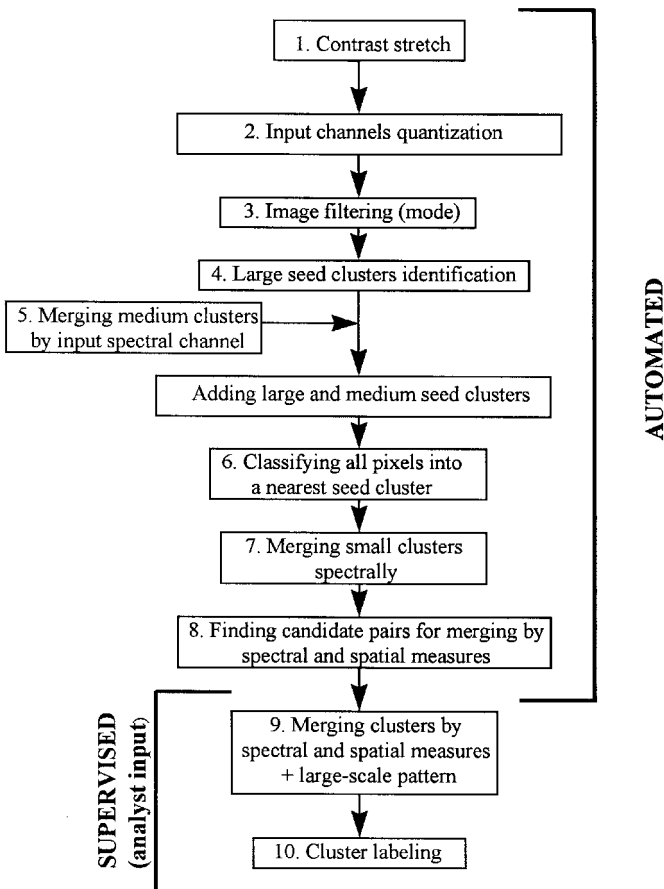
1. Contrast stretch

2. Input channels quantization

3. Image filtering (mode)

4. Large seed clusters identification

5. Merging medium clusters by input spectral channel

Adding large and medium seed clusters

6. Classifying all pixels into a nearest seed cluster

7. Merging small clusters spectrally

8. Finding candidate pairs for merging by spectral and spatial measures

AUTOMATED

9. Merging clusters by spectral and spatial measures + large-scale pattern

10. Cluster labeling

SUPERVISED (analyst input)